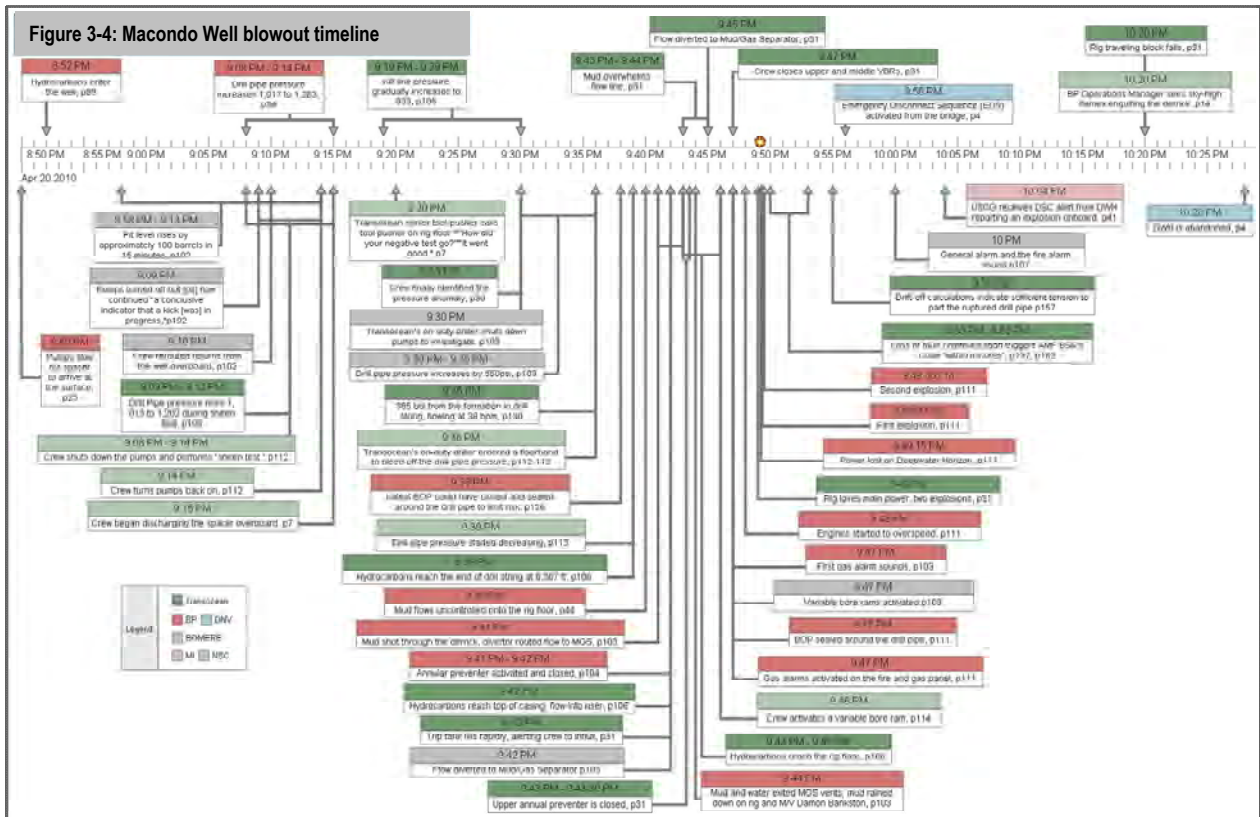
Figure 3-4: Macondo Well blowout timeline

8:52 PM
Hydrocarbons enter the well, p85

9:08 PM - 9:14 PM
Drill pipe pressure increases 1,017 to 1,263, p98

9:18 PM - 9:30 PM
Kill line pressure gradually increases to 833, p106

9:43 PM - 9:44 PM
Mud overwhelms flow line, p31

9:45 PM
Flow diverted to Mud/Gas Separator, p31

9:47 PM
Crew closes upper and middle VBRs, p31

9:56 PM
Emergency Disconnect Sequence (EDS) activated from the bridge, p4

10:20 PM
Rig traveling block falls, p31

10:20 PM
BP Operations Manager sees sky-high flames engulfing the derrick, p14

8:50 PM 8:55 PM 9:00 PM 9:05 PM 9:10 PM 9:15 PM 9:20 PM 9:25 PM 9:30 PM 9:35 PM 9:40 PM 9:45 PM 9:50 PM 9:55 PM 10:00 PM 10:05 PM 10:10 PM 10:15 PM 10:20 PM 10:25 PM
Apr 20 2010

8:58 PM - 9:13 PM
Pit level rises by approximately 100 barrels in 15 minutes, p102

9:00 PM
Flows turned off but [oil] flow continued - a conclusive indicator that a kick [was] in progress, p102

8:00 PM
Pumps take for spacer to arrive at the surface, p25

9:10 PM
Crew rerouted returns from the well overboard, p102

9:09 PM - 9:12 PM
Drill Pipe pressure rises 1,013 to 1,202 during sheen test, p109

9:08 PM - 9:14 PM
Crew shuts down the pumps and performs "sheen test," p112

9:14 PM
Crew turns pumps back on, p112

9:15 PM
Crew began discharging the spacer overboard, p7

9:20 PM
Transocean senior tool pusher calls tool pusher on rig floor: "How did your negative test go?" "It went good." p7

9:31 PM
Crew finally identified the pressure anomaly, p30

9:30 PM
Transocean's on-duty driller shuts down pumps to investigate, p103

9:30 PM - 9:35 PM
Drill pipe pressure increases by 550psi, p103

9:35 PM
995 bbl from the formation in drill string, flowing at 30 bpm, p130

9:36 PM
Transocean's on-duty driller ordered a floorhand to bleed off the drill pipe pressure, p112-113

9:38 PM
Latest BOP could have closed and sealed around the drill pipe to limit flow, p136

9:38 PM
Drill pipe pressure started decreasing, p113

9:38 PM
Hydrocarbons reach the end of drill string at 8,367 ft, p106

9:40 PM
Mud flows uncontrolled onto the rig floor, p44

9:41 PM
Mud shot through the derrick, diverter routed flow to MGS, p103

9:41 PM - 9:42 PM
Annular preventer activated and closed, p104

9:42 PM
Hydrocarbons reach top of casing, flow into riser, p106

9:42 PM
Trip tank fills rapidly, alerting crew to influx, p31

9:42 PM
Flow diverted to Mud/Gas Separator p103

9:43 PM - 9:43:30 PM
Upper annual preventer is closed, p31

Legend
Transocean
BP
DNV
BOMRE
MI
MSC

10:04 PM
USCG receives DSC alert from DWH reporting an explosion onboard, p41

10:28 PM
DWH is abandoned, p4

10 PM
General alarm and the fire alarm sound, p107

9:52 PM
Drift-off calculations indicate sufficient tension to part the ruptured drill pipe p157

9:52 PM - 9:52 PM
Loss of toxic communication triggers AMF. BSR's close "within minutes", p137, p162

9:49 PM
Second explosion, p111

9:49 PM
First explosion, p111

9:49 PM
Power lost on Deepwater Horizon, p111

9:49 PM
Rig loses main power, two explosions, p31

9:48 PM
Engines started to overspeed, p111

9:47 PM
First gas alarm sounds, p103

9:47 PM
Variable bore rams activated p103

9:47 PM
BOP sealed around the drill pipe, p111

9:47 PM
Gas alarms activated on the fire and gas panel, p111

9:46 PM
Crew activates a variable bore ram, p114

9:45 PM - 9:46 PM
Hydrocarbons reach the rig floor, p106

9:44 PM
Mud and water exited MGS vents, mud rained down on rig and M/V Damon Bankston, p103